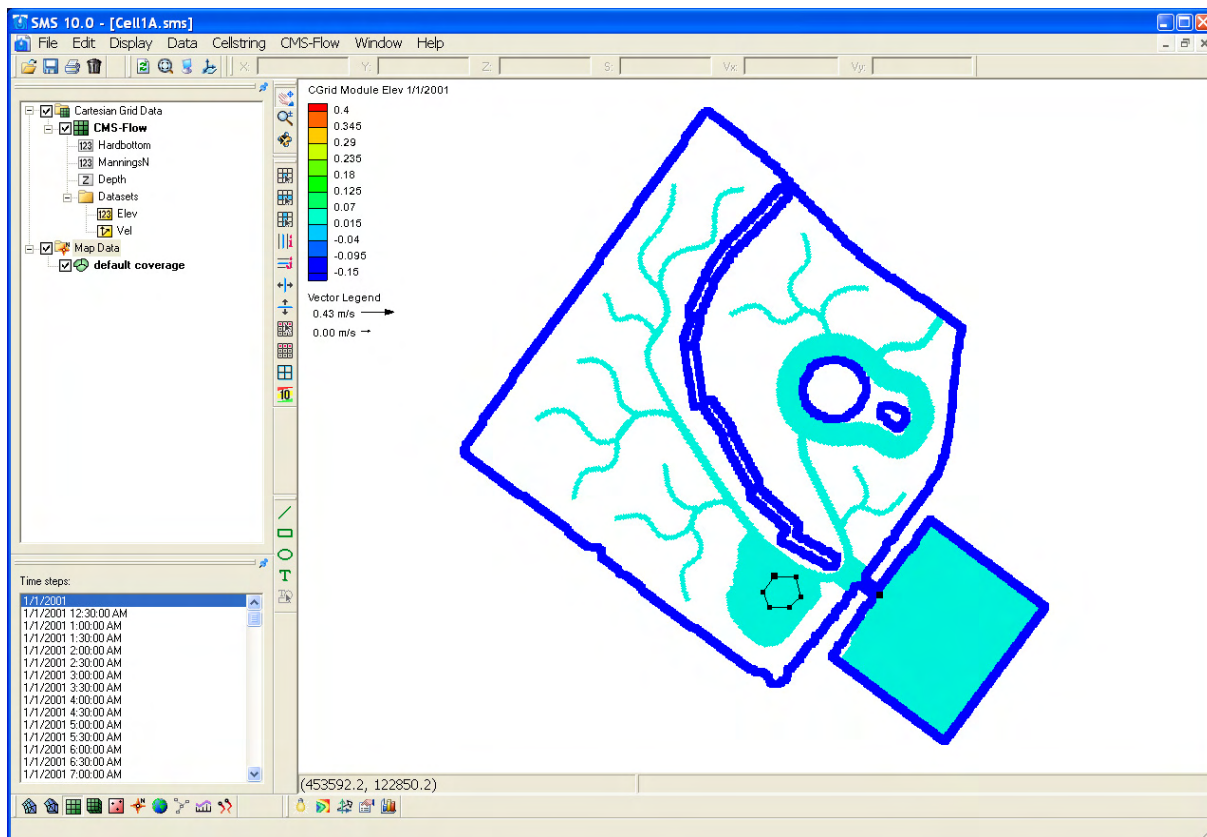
SMS 10.0 - [Cell1A.sms]

File Edit Display Data Cellstring CMS-Flow Window Help

X: Y: Z: S: Vx: Vy:

Cartesian Grid Data
CMS-Flow
Hardbottom
ManningsN
Depth
Datasets
Elev
Vel
Map Data
default coverage

Time steps:
1/1/2001
1/1/2001 12:30:00 AM
1/1/2001 1:00:00 AM
1/1/2001 1:30:00 AM
1/1/2001 2:00:00 AM
1/1/2001 2:30:00 AM
1/1/2001 3:00:00 AM
1/1/2001 3:30:00 AM
1/1/2001 4:00:00 AM
1/1/2001 4:30:00 AM
1/1/2001 5:00:00 AM
1/1/2001 5:30:00 AM
1/1/2001 6:00:00 AM
1/1/2001 6:30:00 AM
1/1/2001 7:00:00 AM

CGrid Module Elev 1/1/2001
0.4
0.345
0.29
0.235
0.18
0.125
0.07
0.015
-0.04
-0.095
-0.15

Vector Legend
0.43 m/s
0.00 m/s

(453592.2, 122850.2)